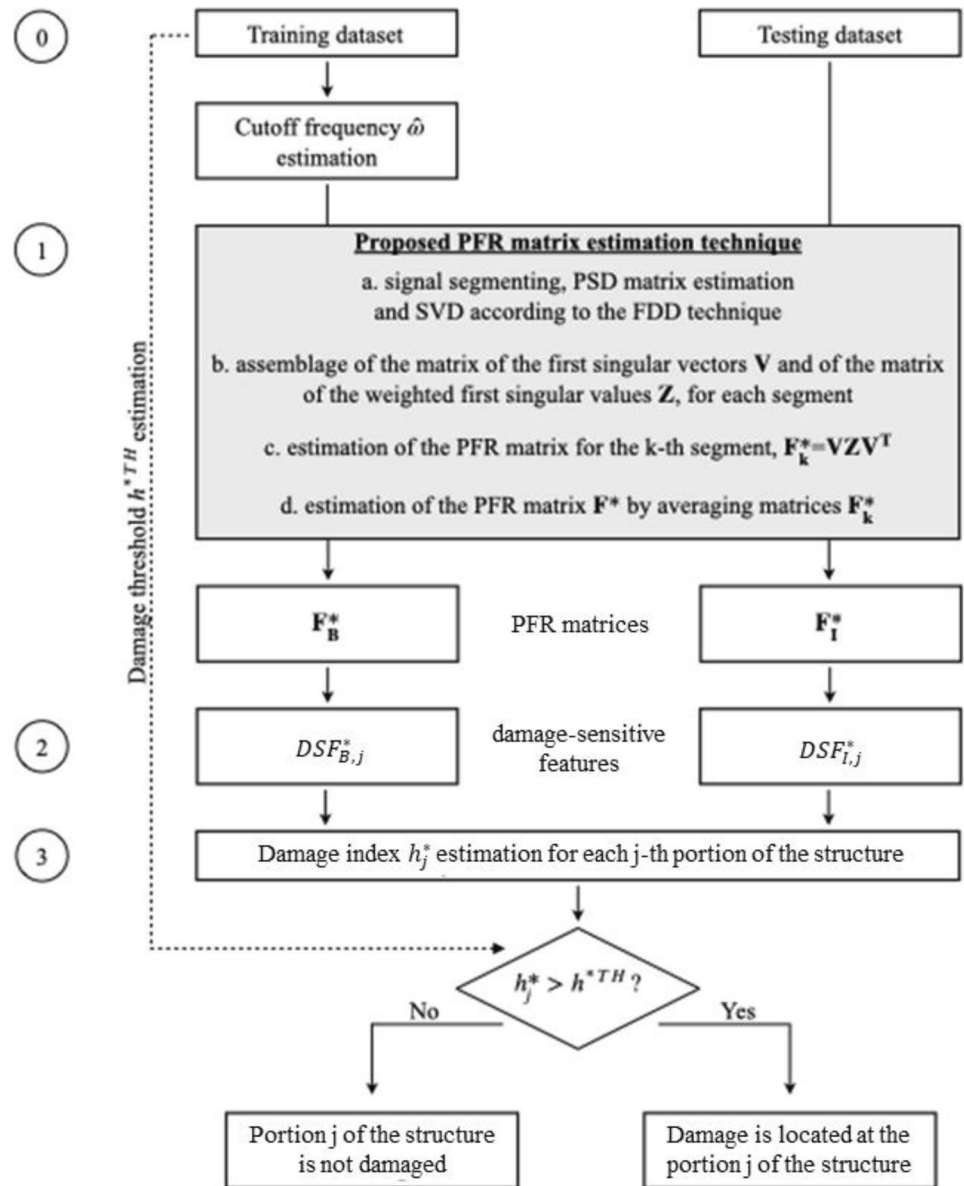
0

Training dataset

Testing dataset

Cutoff frequency $\hat{\omega}$ estimation

1

Proposed PFR matrix estimation technique

a. signal segmenting, PSD matrix estimation and SVD according to the FDD technique

b. assemblage of the matrix of the first singular vectors $\mathbf{V}$ and of the matrix of the weighted first singular values $\mathbf{Z}$, for each segment

c. estimation of the PFR matrix for the k-th segment, $\mathbf{F_k^*}=\mathbf{VZV^T}$

d. estimation of the PFR matrix $\mathbf{F^*}$ by averaging matrices $\mathbf{F_k^*}$

Damage threshold $h^{*TH}$ estimation

$\mathbf{F_B^*}$

PFR matrices

$\mathbf{F_I^*}$

2

$DSF_{B,j}^*$

damage-sensitive features

$DSF_{I,j}^*$

3

Damage index $h_j^*$ estimation for each j-th portion of the structure

$h_j^* > h^{*TH}$ ?

No

Yes

Portion j of the structure is not damaged

Damage is located at the portion j of the structure